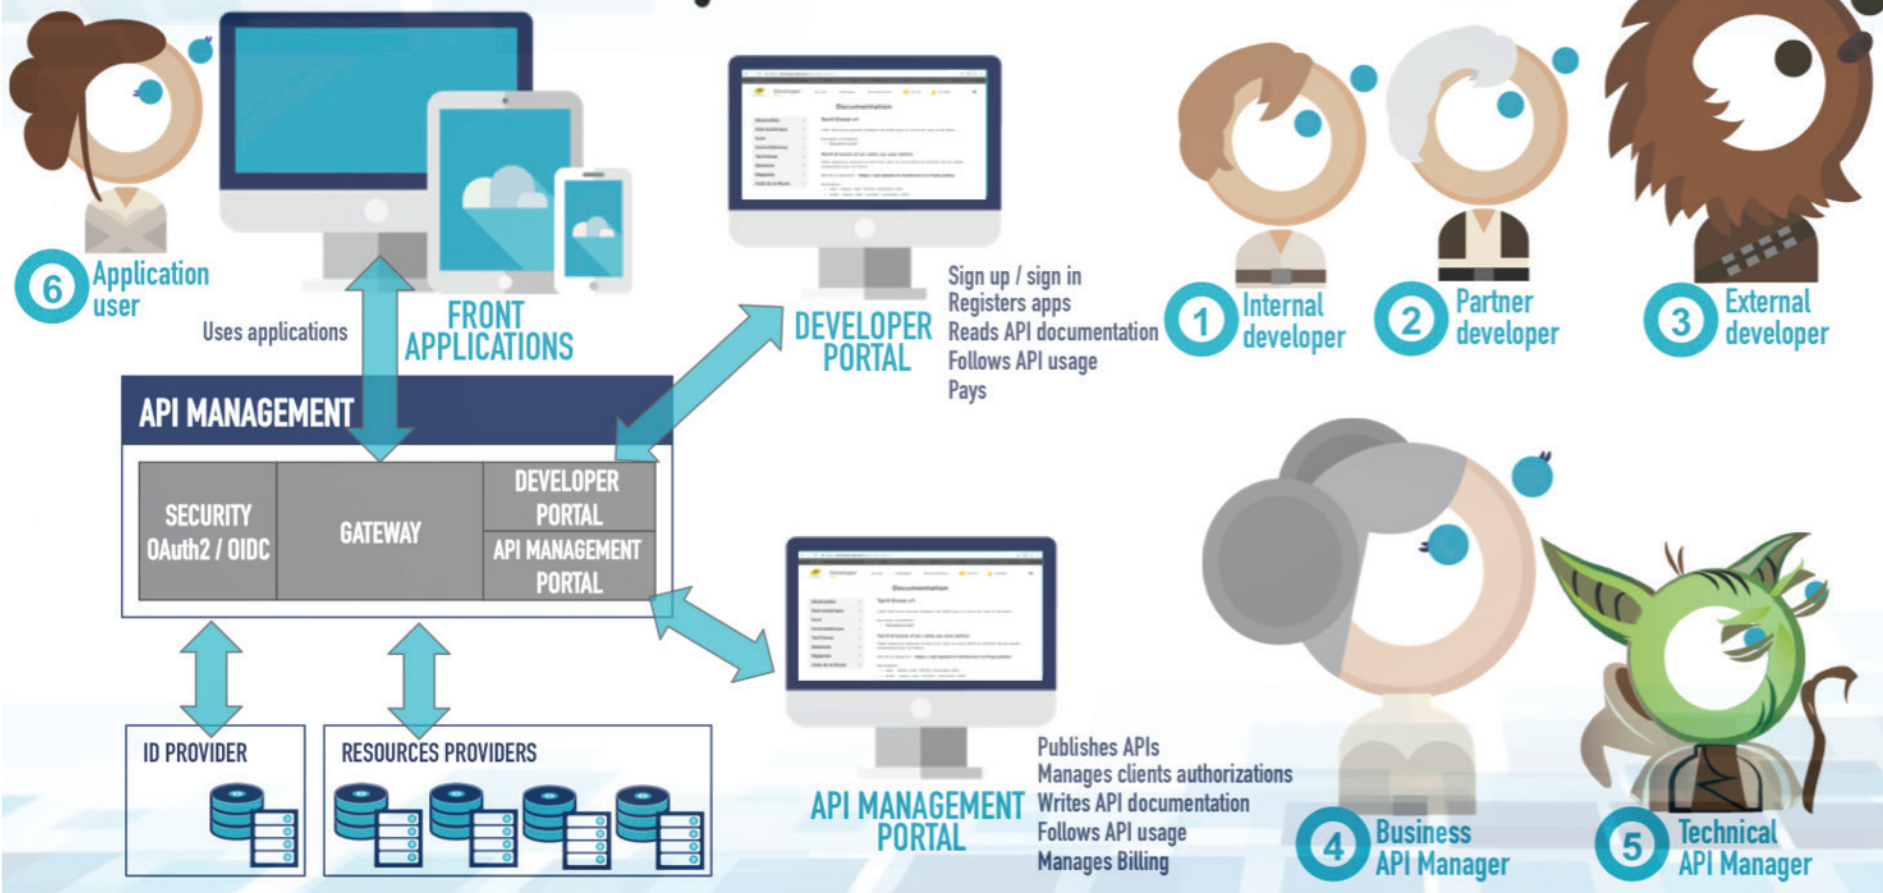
6 Application user

Uses applications

FRONT APPLICATIONS

DEVELOPER PORTAL

Sign up / sign in
Registers apps
Reads API documentation
Follows API usage
Pays

1 Internal developer

2 Partner developer

3 External developer

API MANAGEMENT

SECURITY OAuth2 / OIDC

GATEWAY

DEVELOPER PORTAL

API MANAGEMENT PORTAL

ID PROVIDER

RESOURCES PROVIDERS

API MANAGEMENT PORTAL

Publishes APIs
Manages clients authorizations
Writes API documentation
Follows API usage
Manages Billing

4 Business API Manager

5 Technical API Manager